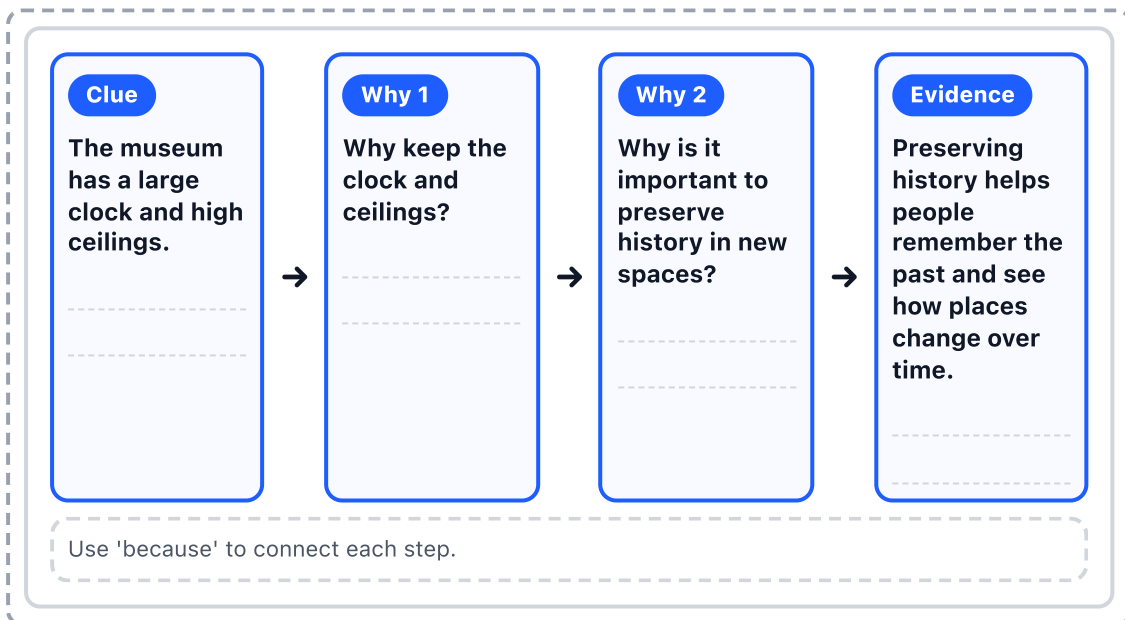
Clue

The museum has a large clock and high ceilings.

Why 1

Why keep the clock and ceilings?

Why 2

Why is it important to preserve history in new spaces?

Evidence

Preserving history helps people remember the past and see how places change over time.

Use 'because' to connect each step.